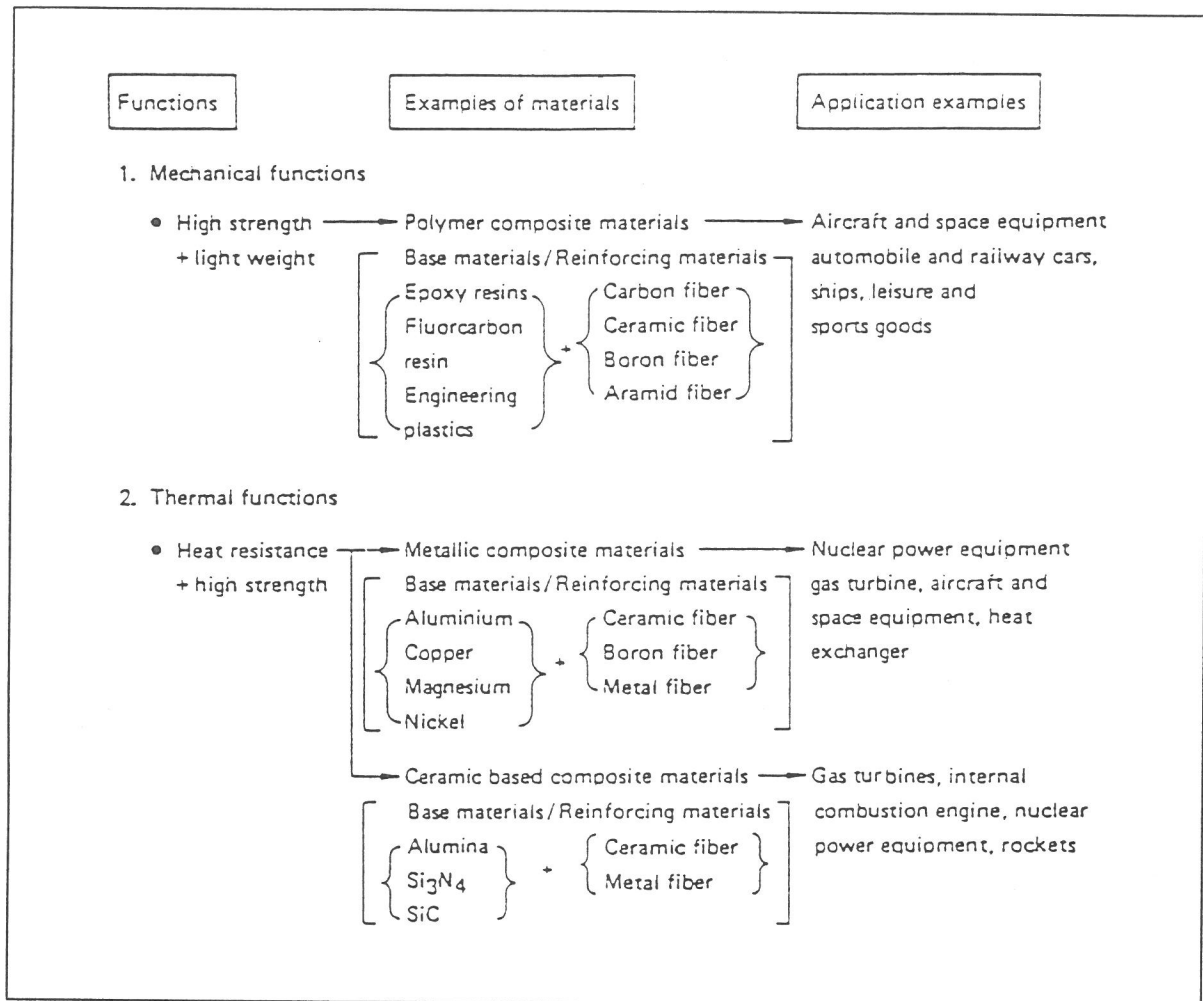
Functions

Examples of materials

Application examples

1. Mechanical functions

• High strength + light weight → Polymer composite materials → Aircraft and space equipment automobile and railway cars, ships, leisure and sports goods

Base materials / Reinforcing materials

Epoxy resins, Fluorcarbon resin, Engineering plastics + Carbon fiber, Ceramic fiber, Boron fiber, Aramid fiber

2. Thermal functions

• Heat resistance + high strength → Metallic composite materials → Nuclear power equipment gas turbine, aircraft and space equipment, heat exchanger

Base materials / Reinforcing materials

Aluminium, Copper, Magnesium, Nickel + Ceramic fiber, Boron fiber, Metal fiber

→ Ceramic based composite materials → Gas turbines, internal combustion engine, nuclear power equipment, rockets

Base materials / Reinforcing materials

Alumina, $Si_3N_4$, SiC + Ceramic fiber, Metal fiber